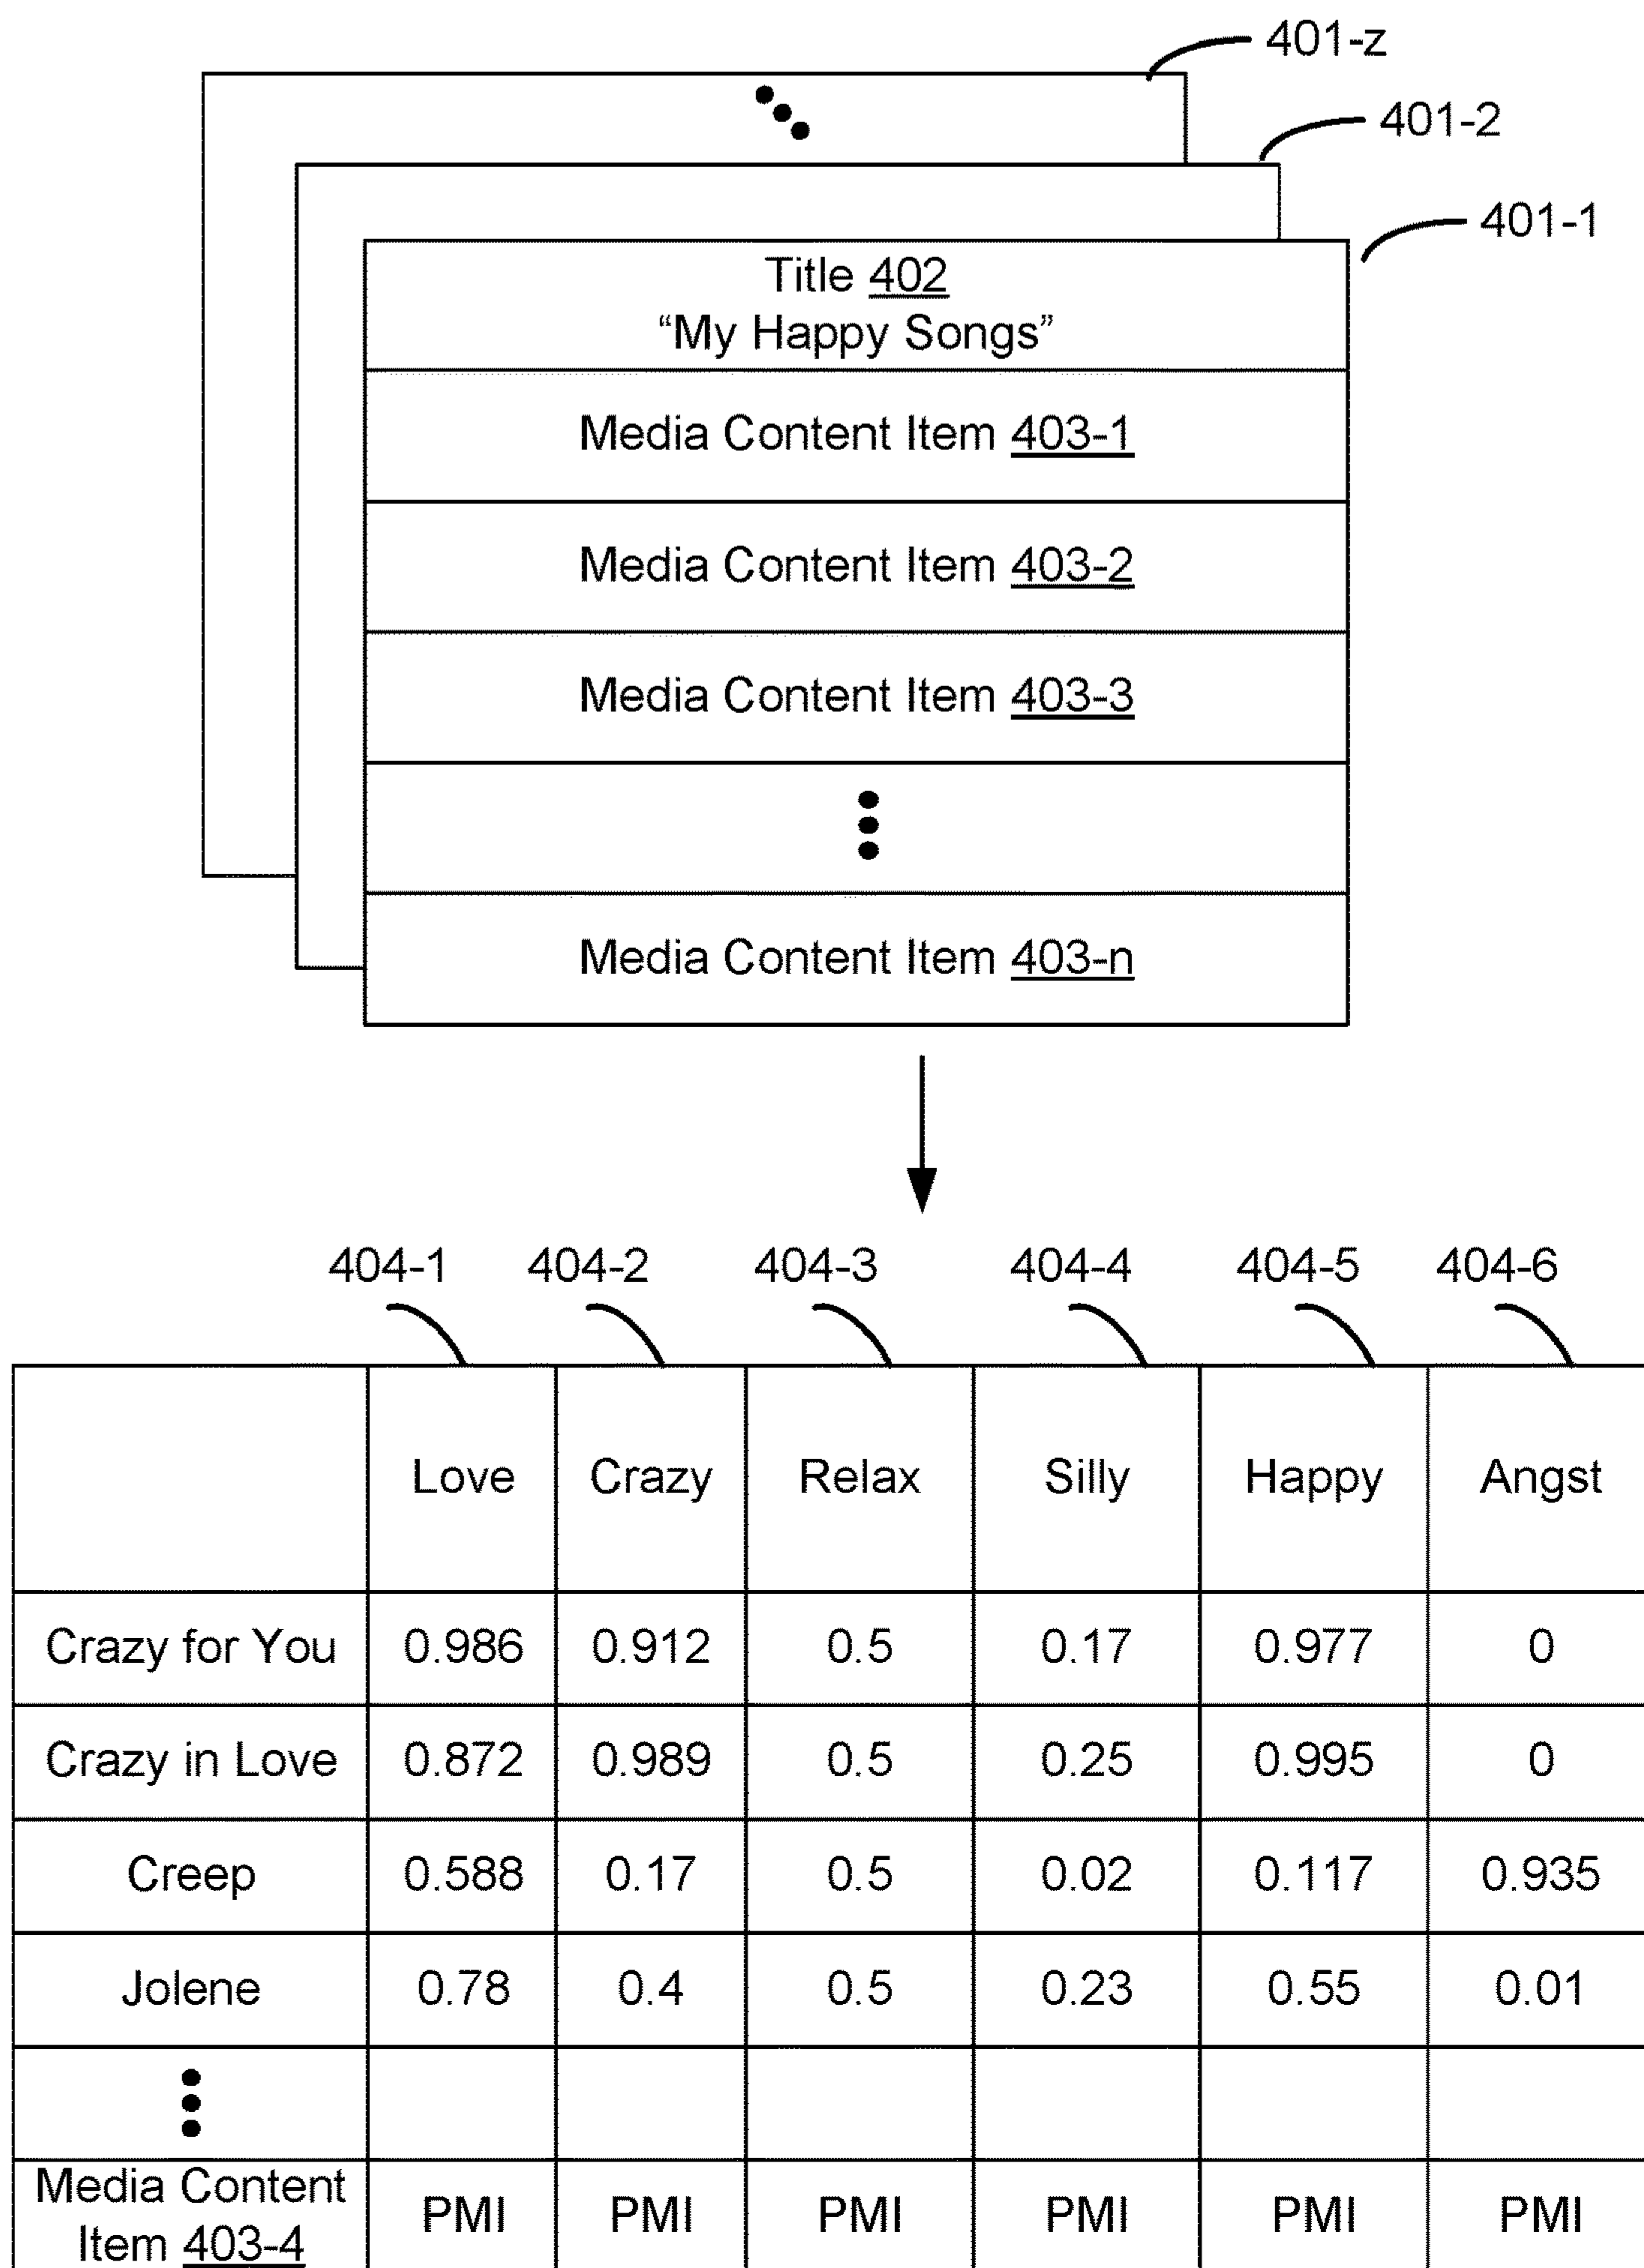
401-z

401-2

401-1

Title 402
“My Happy Songs”

Media Content Item 403-1

Media Content Item 403-2

Media Content Item 403-3

Media Content Item 403-n

404-1 404-2 404-3 404-4 404-5 404-6

| | Love | Crazy | Relax | Silly | Happy | Angst |
|---|---|---|---|---|---|---|
| Crazy for You | 0.986 | 0.912 | 0.5 | 0.17 | 0.977 | 0 |
| Crazy in Love | 0.872 | 0.989 | 0.5 | 0.25 | 0.995 | 0 |
| Creep | 0.588 | 0.17 | 0.5 | 0.02 | 0.117 | 0.935 |
| Jolene | 0.78 | 0.4 | 0.5 | 0.23 | 0.55 | 0.01 |
| | | | | | | |
| Media Content Item 403-4 | PMI | PMI | PMI | PMI | PMI | PMI |